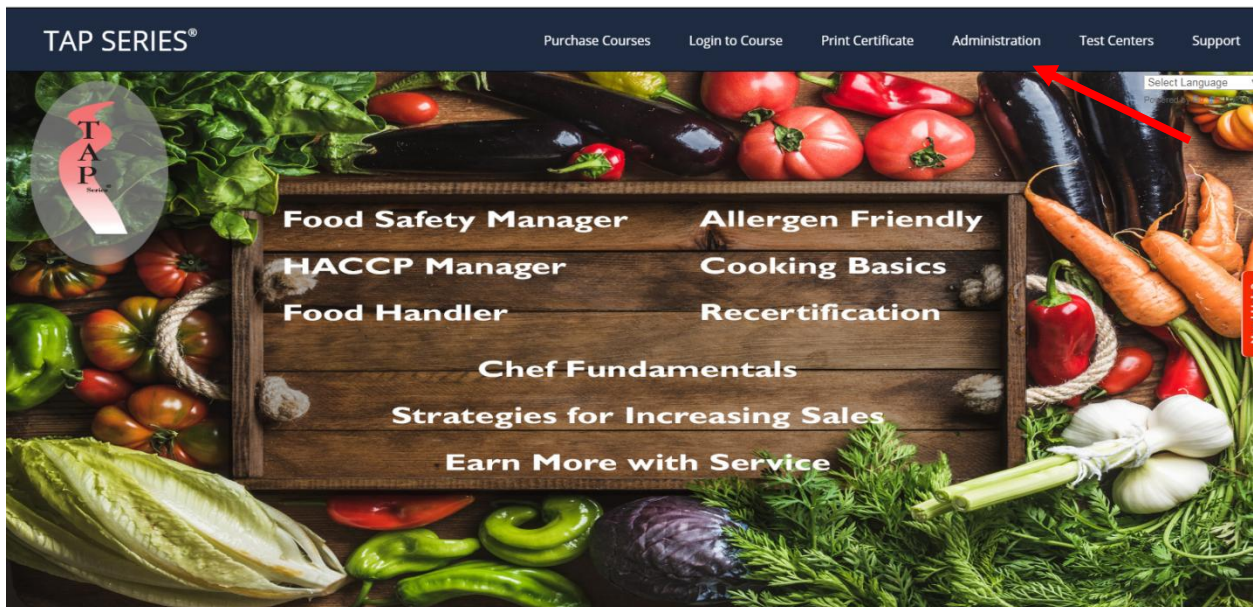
TAP SERIES®

Purchase Courses Login to Course Print Certificate Administration Test Centers Support

Select Language

Powered by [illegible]

TAP Series

Food Safety Manager

HACCP Manager

Food Handler

Allergen Friendly

Cooking Basics

Recertification

Chef Fundamentals

Strategies for Increasing Sales

Earn More with Service